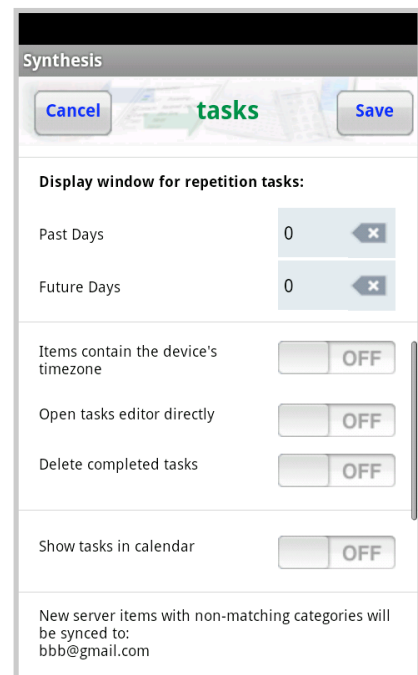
Synthesis

Cancel tasks Save

Display window for repetition tasks:

Past Days 0

Future Days 0

Items contain the device's timezone OFF

Open tasks editor directly OFF

Delete completed tasks OFF

Show tasks in calendar OFF

New server items with non-matching categories will be synced to:
bbb@gmail.com